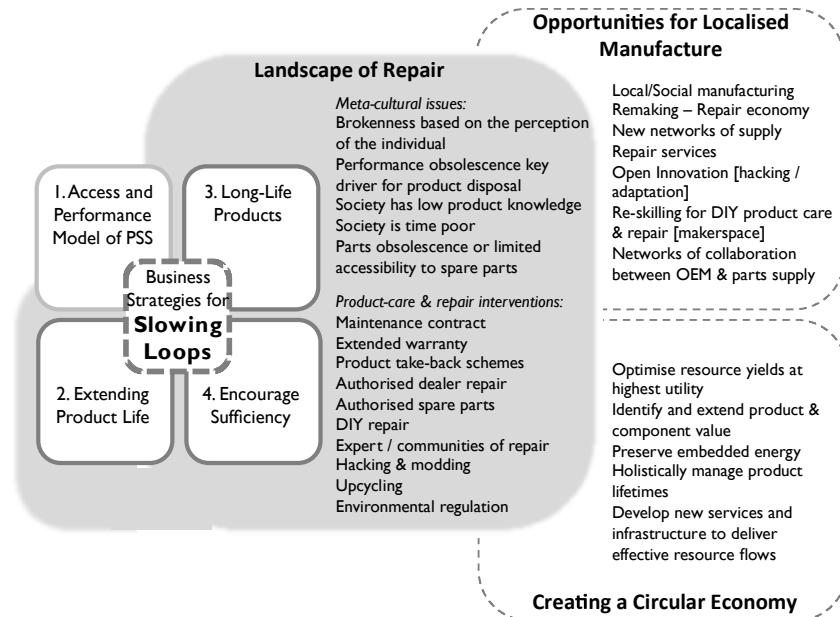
Opportunities for Localised Manufacture

Local/Social manufacturing
Remaking – Repair economy
New networks of supply
Repair services
Open Innovation [hacking / adaptation]
Re-skilling for DIY product care & repair [makerspace]
Networks of collaboration between OEM & parts supply

Landscape of Repair

Meta-cultural issues:
Brokenness based on the perception of the individual
Performance obsolescence key driver for product disposal
Society has low product knowledge
Society is time poor
Parts obsolescence or limited accessibility to spare parts

Product-care & repair interventions:
Maintenance contract
Extended warranty
Product take-back schemes
Authorised dealer repair
Authorised spare parts
DIY repair
Expert / communities of repair
Hacking & modding
Upcycling
Environmental regulation

1. Access and Performance Model of PSS

3. Long-Life Products

Business Strategies for Slowing Loops

2. Extending Product Life

4. Encourage Sufficiency

Optimise resource yields at highest utility
Identify and extend product & component value
Preserve embedded energy
Holistically manage product lifetimes
Develop new services and infrastructure to deliver effective resource flows

Creating a Circular Economy